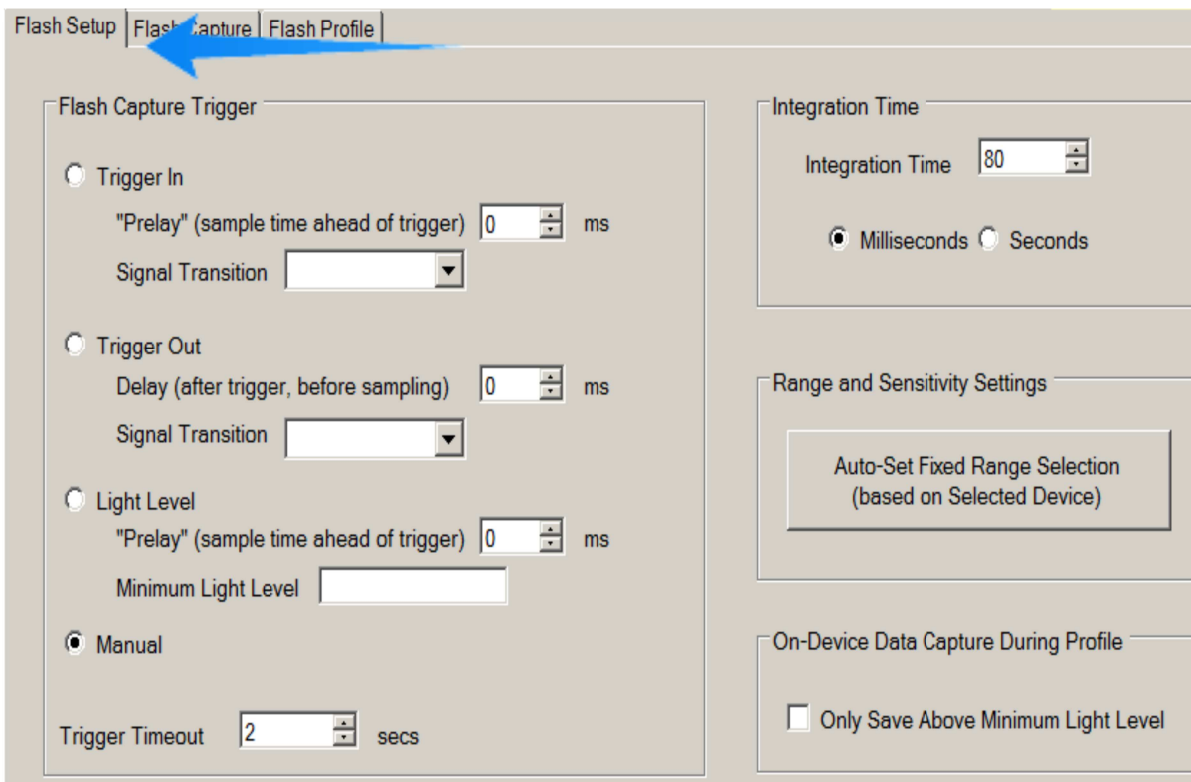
Flash Setup | Flash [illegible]apture | Flash Profile

Flash Capture Trigger

Trigger In

"Prelay" (sample time ahead of trigger) 0 ms

Signal Transition

Trigger Out

Delay (after trigger, before sampling) 0 ms

Signal Transition

Light Level

"Prelay" (sample time ahead of trigger) 0 ms

Minimum Light Level

Manual

Trigger Timeout 2 secs

Integration Time

Integration Time 80

Milliseconds Seconds

Range and Sensitivity Settings

Auto-Set Fixed Range Selection (based on Selected Device)

On-Device Data Capture During Profile

Only Save Above Minimum Light Level